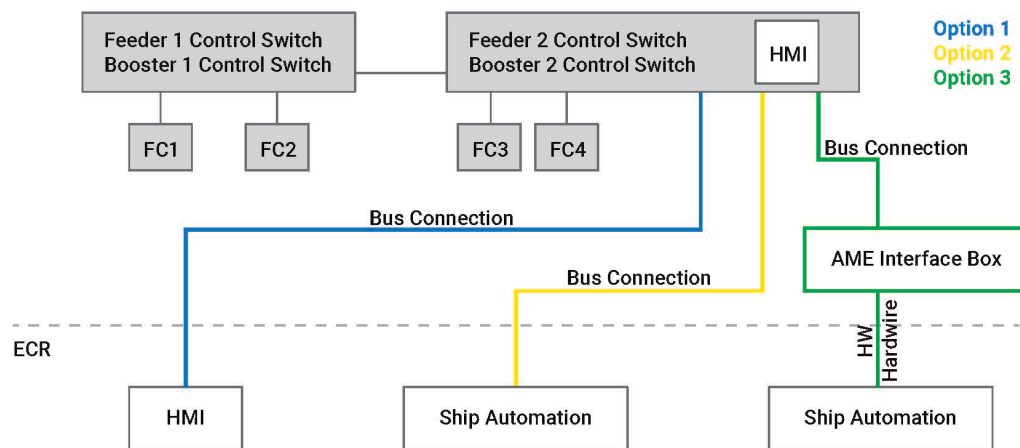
Feeder 1 Control Switch
Booster 1 Control Switch

Feeder 2 Control Switch
Booster 2 Control Switch

HMI

Option 1
Option 2
Option 3

FC1
FC2
FC3
FC4

Bus Connection

Bus Connection

Bus Connection

AME Interface Box

ECR

HW
Hardwire

HMI

Ship Automation

Ship Automation